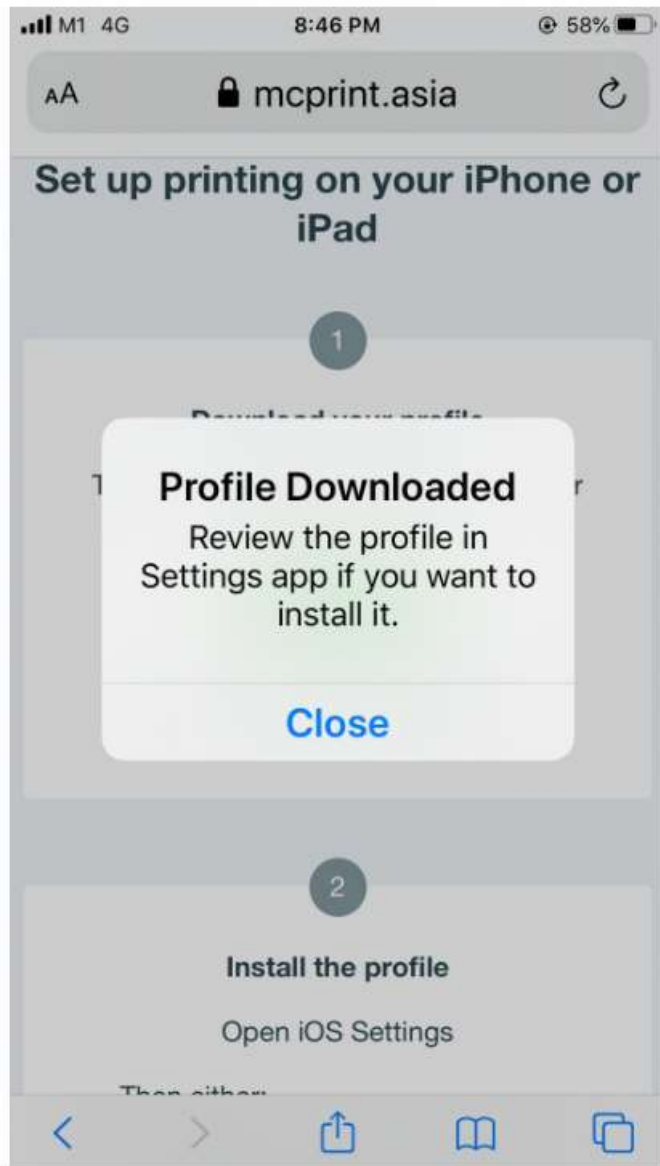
M1 4G 8:46 PM 58%

AA mcprint.asia

Set up printing on your iPhone or iPad

1

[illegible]

T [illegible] r

Profile Downloaded

Review the profile in Settings app if you want to install it.

Close

2

Install the profile

Open iOS Settings

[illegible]